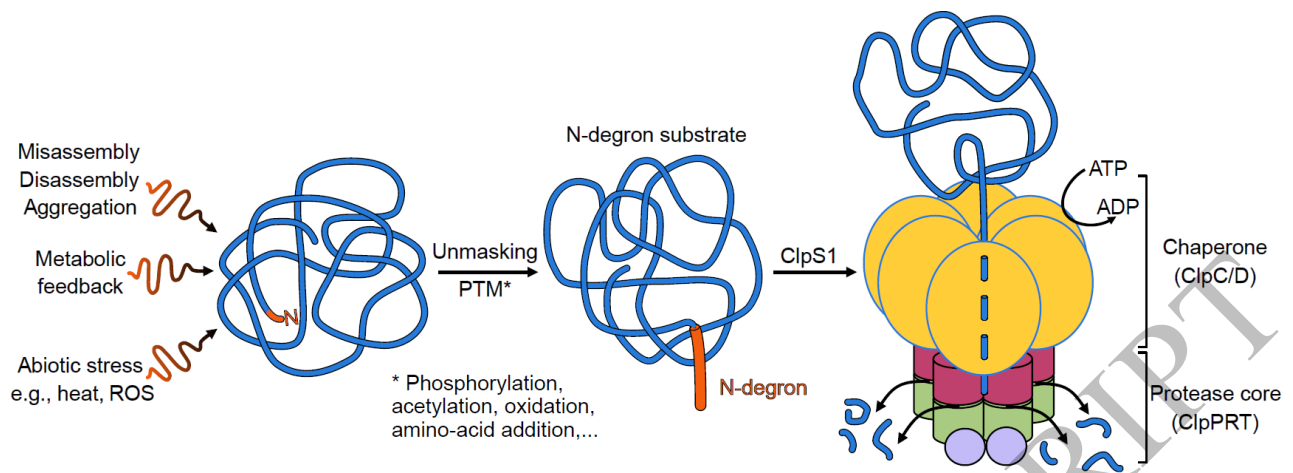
Misassembly
Disassembly
Aggregation

Metabolic
feedback

Abiotic stress
e.g., heat, ROS

N

Unmasking
PTM*

N-degron substrate

N-degron

* Phosphorylation,
acetylation, oxidation,
amino-acid addition,...

ClpS1

ATP
ADP

Chaperone
(ClpC/D)

Protease core
(ClpPRT)

RIPT